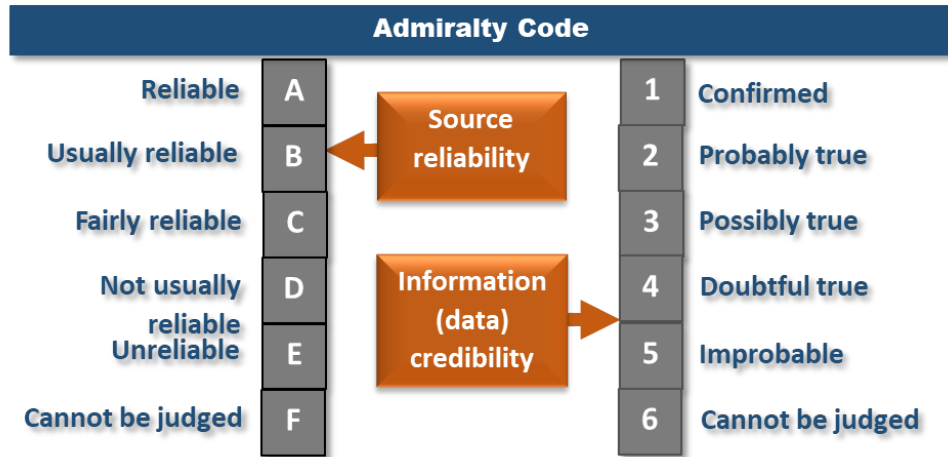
Admiralty Code

Reliable A
Usually reliable B
Fairly reliable C
Not usually reliable D
Unreliable E
Cannot be judged F

Source reliability

Information (data) credibility

1 Confirmed
2 Probably true
3 Possibly true
4 Doubtful true
5 Improbable
6 Cannot be judged